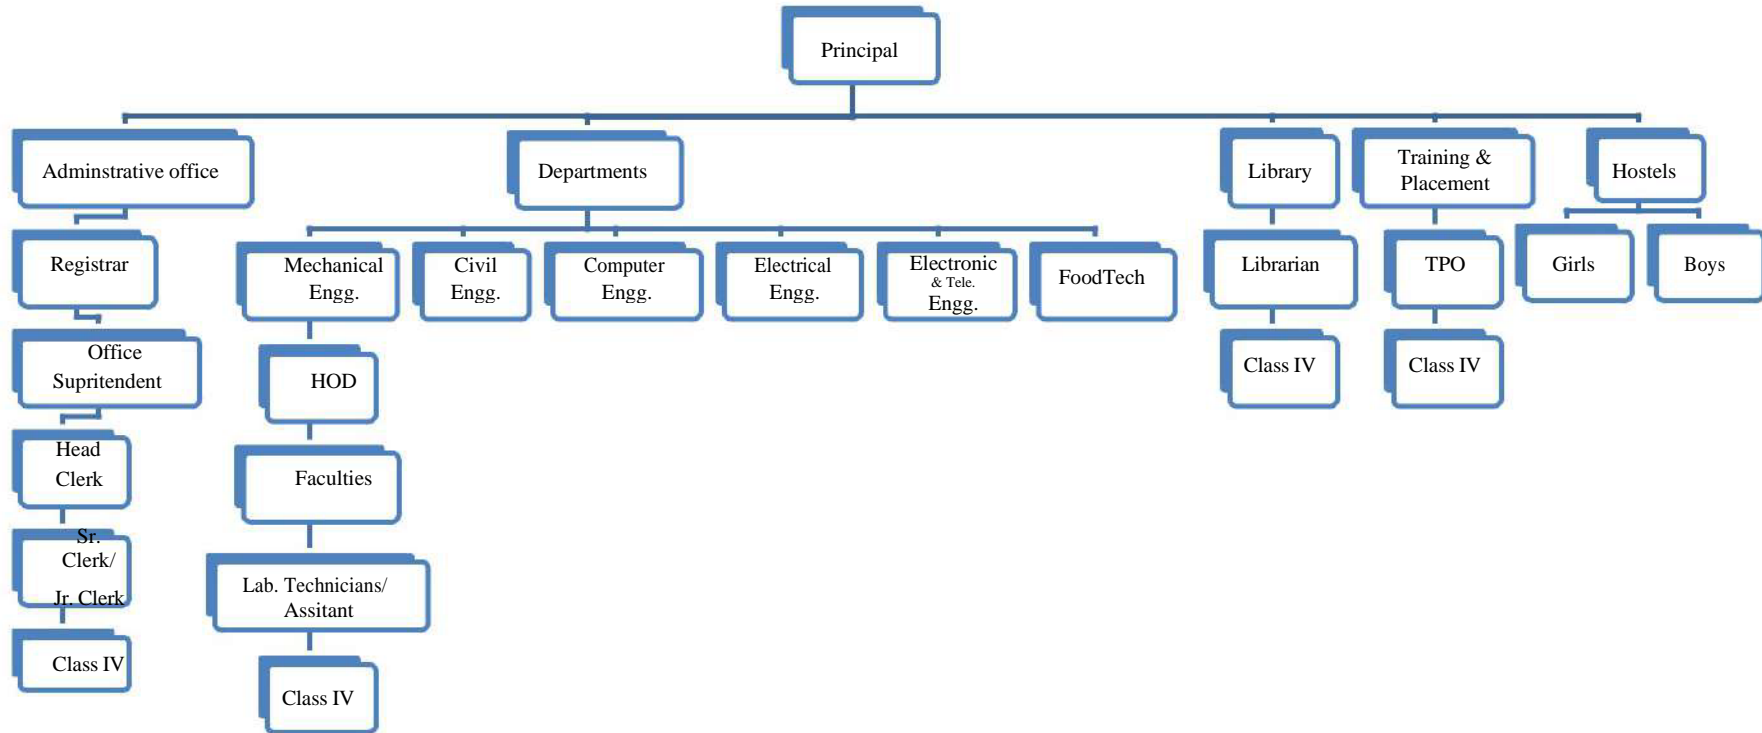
Principal

Adminstrative office

Registrar

Office Supritendent

Head Clerk

Sr. Clerk/ Jr. Clerk

Class IV

Departments

Mechanical Engg.

HOD

Faculties

Lab. Technicians/ Assitant

Class IV

Civil Engg.

Computer Engg.

Electrical Engg.

Electronic & Tele. Engg.

FoodTech

Library

Librarian

Class IV

Training & Placement

TPO

Class IV

Hostels

Girls

Boys